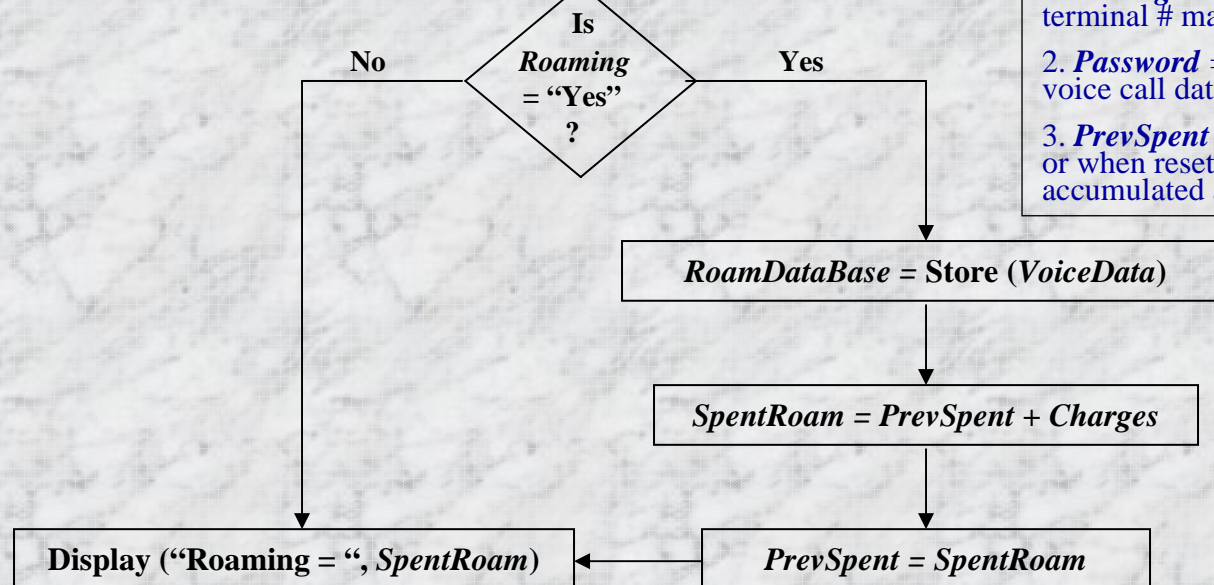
Is *Roaming* = "Yes" ?

No

Yes

terminal # ma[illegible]

2. ***Password*** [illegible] voice call dat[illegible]

3. ***PrevSpent*** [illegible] or when reset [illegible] accumulated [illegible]

*RoamDataBase* = Store (*VoiceData*)

*SpentRoam = PrevSpent + Charges*

Display ("Roaming = ", *SpentRoam*)

*PrevSpent = SpentRoam*